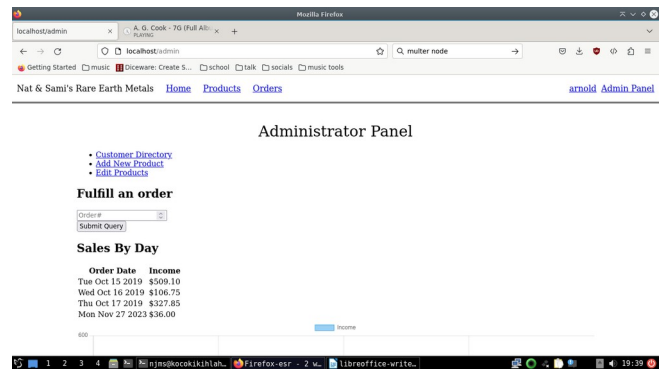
Mozilla Firefox

localhost/admin ×
A. G. Cook - 7G (Full Alb ×
PLAYING
+

localhost/admin

multer node

Getting Started  music  Diceware: Create S...  school  talk  socials  music tools

Nat & Sami's Rare Earth Metals Home Products Orders

arnold Admin Panel

Administrator Panel

- Customer Directory
- Add New Product
- Edit Products

Fulfill an order

Order#

Submit Query

Sales By Day

| Order Date | Income |
|---|---|
| Tue Oct 15 2019 | $509.10 |
| Wed Oct 16 2019 | $106.75 |
| Thu Oct 17 2019 | $327.85 |
| Mon Nov 27 2023 | $36.00 |

Income

600

1 2 3 4  njms@kocokikihlah…  Firefox-esr - 2 w…  libreoffice-write…  19:39